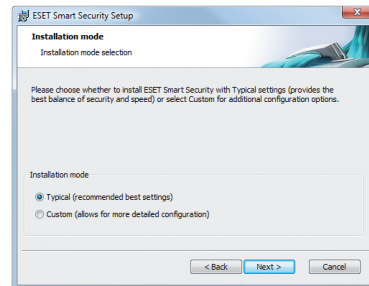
ESET Smart Security Setup

Installation mode

Installation mode selection

Please choose whether to install ESET Smart Security with Typical settings (provides the best balance of security and speed) or select Custom for additional configuration options.

Installation mode

Typical (recommended best settings)

Custom (allows for more detailed configuration)

< Back

Next >

Cancel